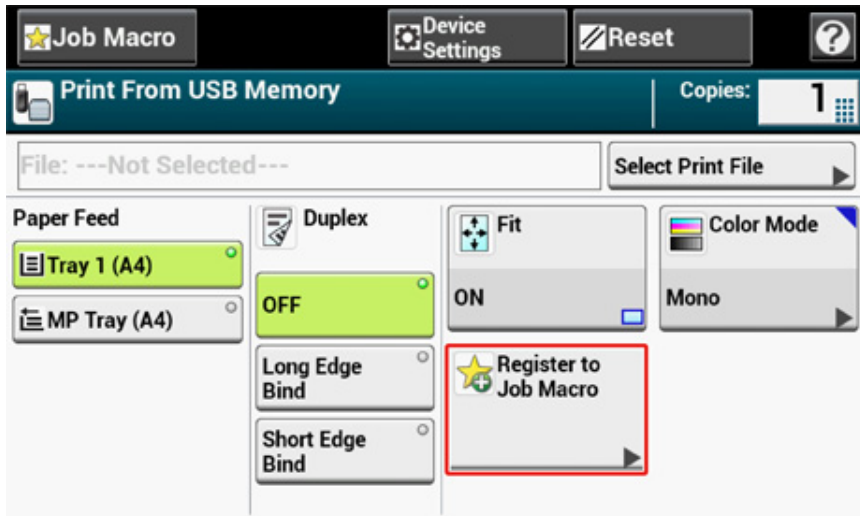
Job Macro

Device Settings

Reset

?

Print From USB Memory

Copies: 1

File: ---Not Selected---

Select Print File

Paper Feed

Tray 1 (A4)

MP Tray (A4)

Duplex

OFF

Long Edge Bind

Short Edge Bind

Fit

ON

Color Mode

Mono

Register to Job Macro